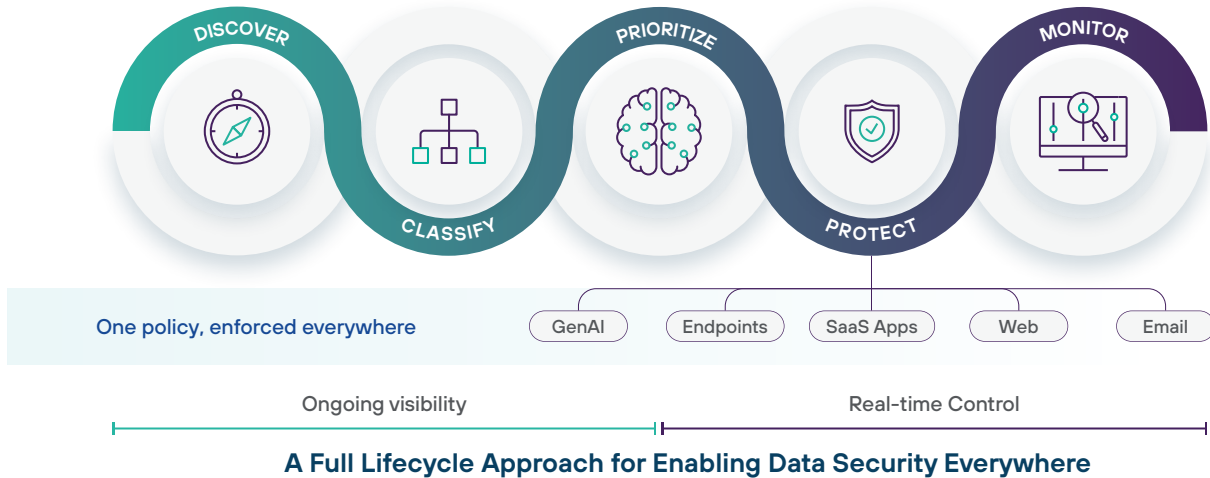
DISCOVER

CLASSIFY

PRIORITIZE

PROTECT

MONITOR

One policy, enforced everywhere

GenAI

Endpoints

SaaS Apps

Web

Email

Ongoing visibility

Real-time Control

A Full Lifecycle Approach for Enabling Data Security Everywhere